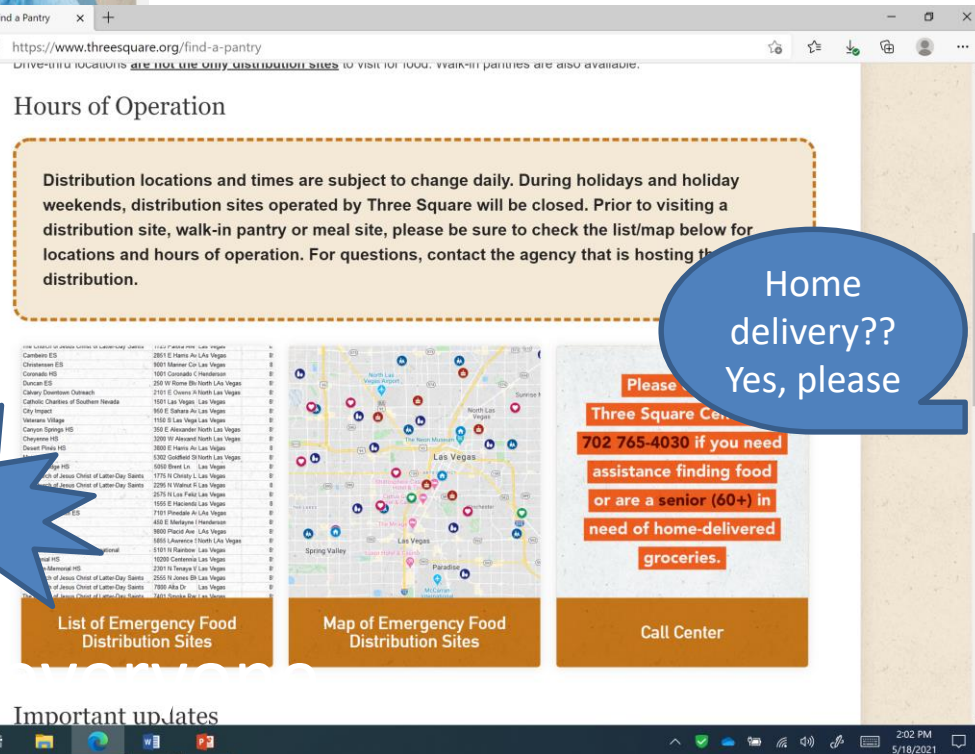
nd a Pantry

https://www.threesquare.org/find-a-pantry

Drive-thru locations are not the only distribution sites to visit for food. Walk-in pantries are also available.

Hours of Operation

Distribution locations and times are subject to change daily. During holidays and holiday weekends, distribution sites operated by Three Square will be closed. Prior to visiting a distribution site, walk-in pantry or meal site, please be sure to check the list/map below for locations and hours of operation. For questions, contact the agency that is hosting th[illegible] distribution.

Home delivery?? Yes, please

Cambeiro ES
Christensen ES
Coronado HS
Duncan ES
Calvary Downtown Outreach
Catholic Charities of Southern Nevada
City Impact
Veterans Village
Canyon Springs HS
Cheyenne HS
Desert Pines HS

North Las Vegas
Las Vegas
Spring Valley
Paradise

Please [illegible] Three Square Ce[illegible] 702 765-4030 if you need assistance finding food or are a senior (60+) in need of home-delivered groceries.

List of Emergency Food Distribution Sites

Map of Emergency Food Distribution Sites

Call Center

everyone

Important updates

2:02 PM
5/18/2021